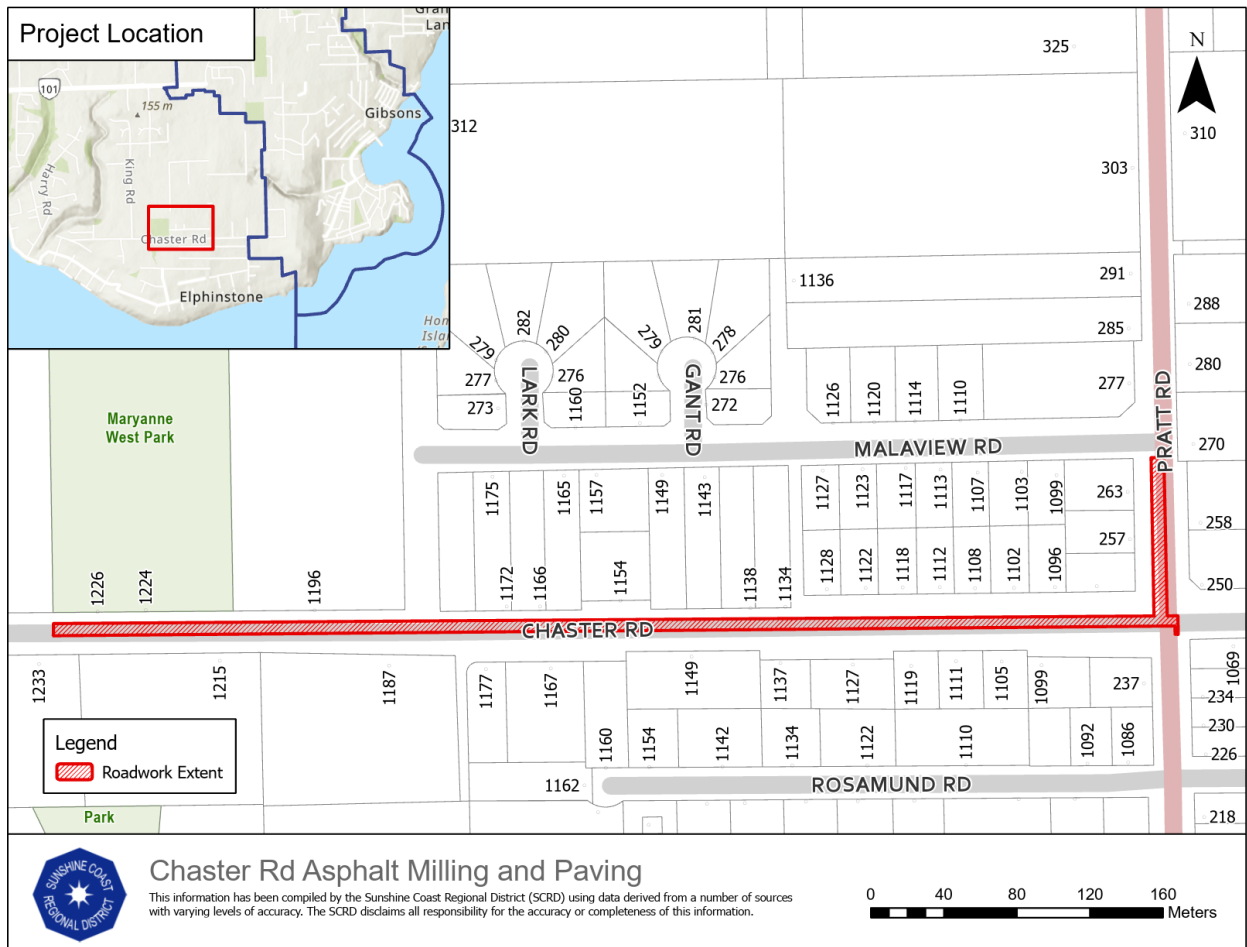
Project Location

101
155 m
Harry Rd
King Rd
Chaster Rd
Gibsons
Elphinstone
Gran
Lan
Hon
Isla

N

325
312
310
303
291
1136
288
285
280
277
270
279
282
280
279
281
278
277
276
276
273
1160
1152
272
LARK RD
GANT RD
1126
1120
1114
1110
Maryanne West Park
MALAVIEW RD
PRATT RD
1175
1165
1157
1149
1143
1127
1123
1117
1113
1107
1103
1099
263
258
257
1172
1166
1154
1138
1134
1128
1122
1118
1112
1108
1102
1096
250
1226
1224
1196
CHASTER RD
1233
1215
1187
1177
1167
1149
1137
1127
1119
1111
1105
1099
237
1069
234
230
226
1160
1154
1142
1134
1122
1110
1092
1086
1162
ROSAMUND RD
218
Park

Legend
Roadwork Extent

SUNSHINE COAST REGIONAL DISTRICT

Chaster Rd Asphalt Milling and Paving

This information has been compiled by the Sunshine Coast Regional District (SCRD) using data derived from a number of sources with varying levels of accuracy. The SCRD disclaims all responsibility for the accuracy or completeness of this information.

0 40 80 120 160
Meters